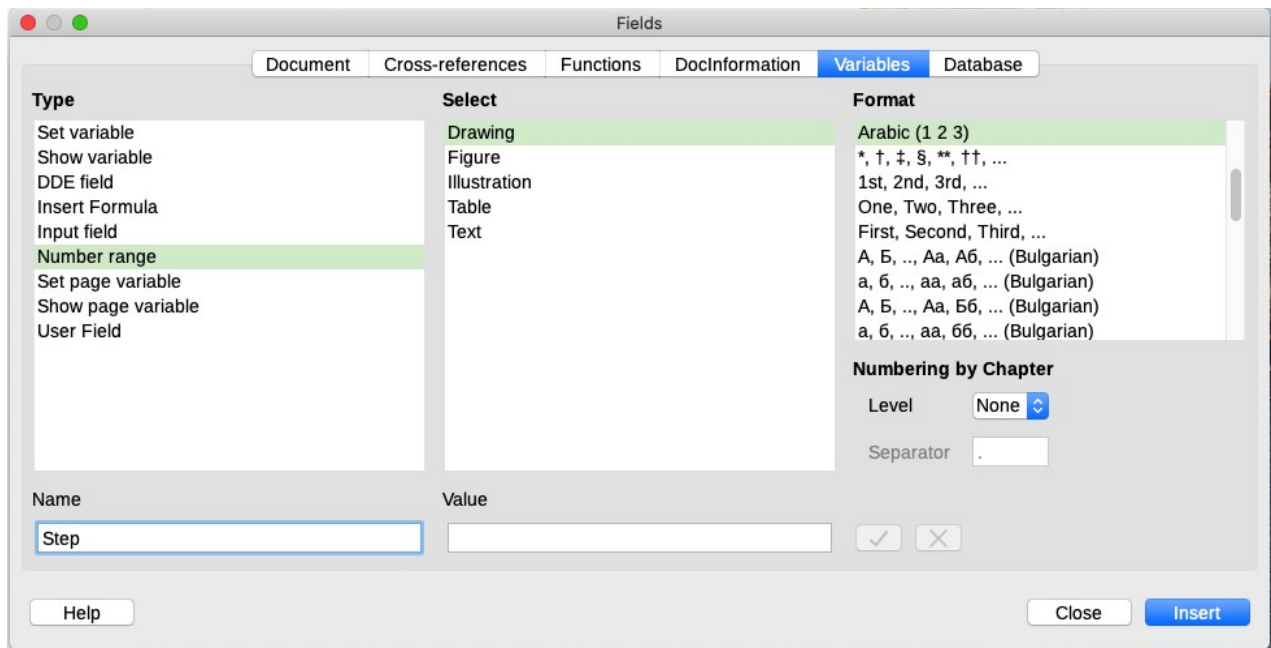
Fields

Document | Cross-references | Functions | DocInformation | Variables | Database

Type
Set variable
Show variable
DDE field
Insert Formula
Input field
Number range
Set page variable
Show page variable
User Field

Select
Drawing
Figure
Illustration
Table
Text

Format
Arabic (1 2 3)
*, †, ‡, §, **, ††, ...
1st, 2nd, 3rd, ...
One, Two, Three, ...
First, Second, Third, ...
А, Б, .., Аа, Аб, ... (Bulgarian)
а, б, .., аа, аб, ... (Bulgarian)
А, Б, .., Аа, Бб, ... (Bulgarian)
а, б, .., аа, бб, ... (Bulgarian)

Numbering by Chapter
Level None
Separator .

Name
Step

Value

Help
Close
Insert